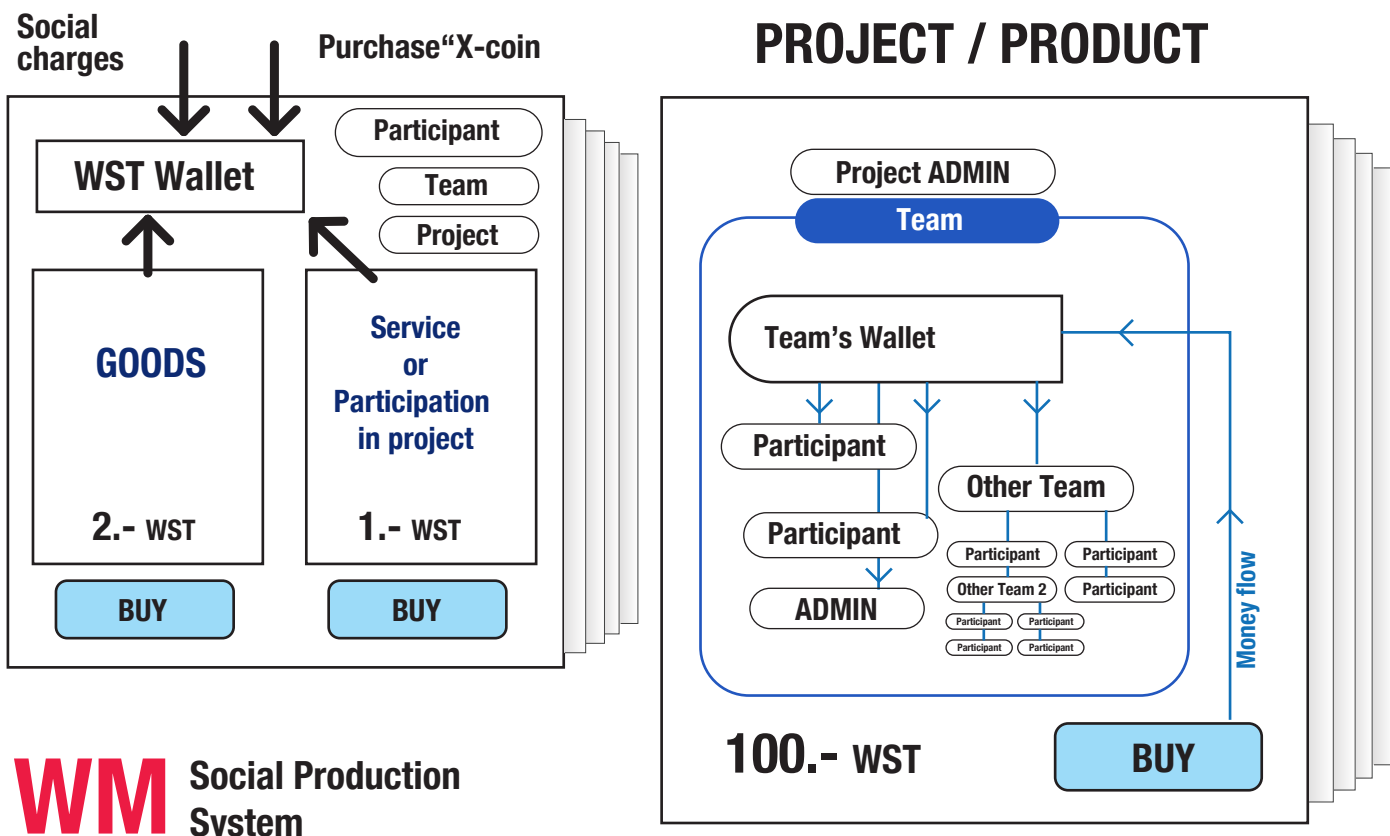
Social charges

Purchase“X-coin

WST Wallet

Participant

Team

Project

GOODS

2.- WST

BUY

Service or Participation in project

1.- WST

BUY

WM Social Production System

PROJECT / PRODUCT

Project ADMIN

Team

Team’s Wallet

Participant

Participant

ADMIN

Other Team

Participant

Participant

Other Team 2

Participant

Participant

Participant

Participant

Participant

Money flow

100.- WST

BUY